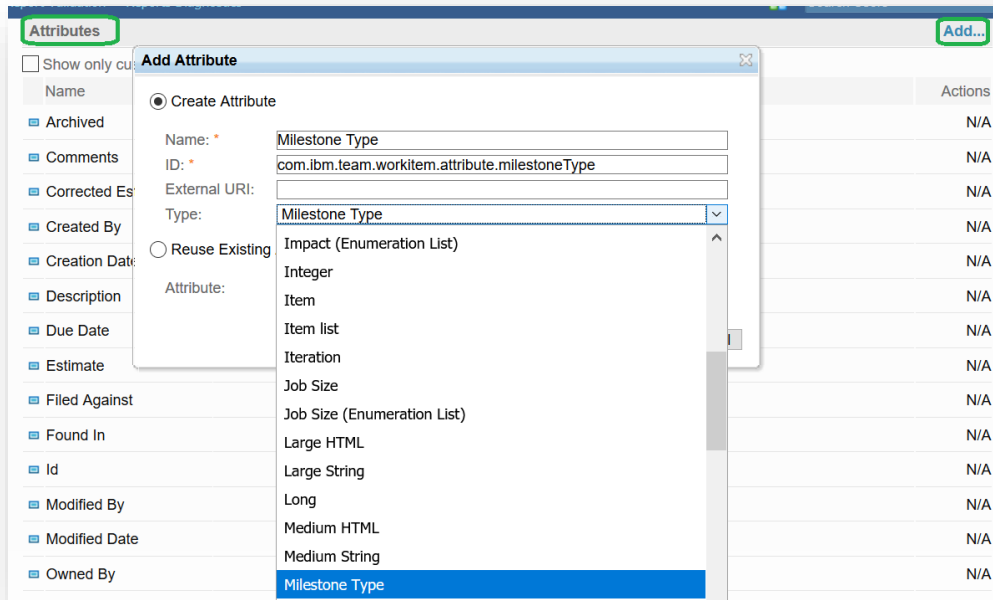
Attributes

Add...

Show only cu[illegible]

Name

Actions

Archived N/A

Comments N/A

Corrected Es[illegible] N/A

Created By N/A

Creation Date N/A

Description N/A

Due Date N/A

Estimate N/A

Filed Against N/A

Found In N/A

Id N/A

Modified By N/A

Modified Date N/A

Owned By N/A

Add Attribute

Create Attribute

Name: * Milestone Type

ID: * com.ibm.team.workitem.attribute.milestoneType

External URI:

Type: Milestone Type

Reuse Existing

Attribute:

Impact (Enumeration List)
Integer
Item
Item list
Iteration
Job Size
Job Size (Enumeration List)
Large HTML
Large String
Long
Medium HTML
Medium String
Milestone Type